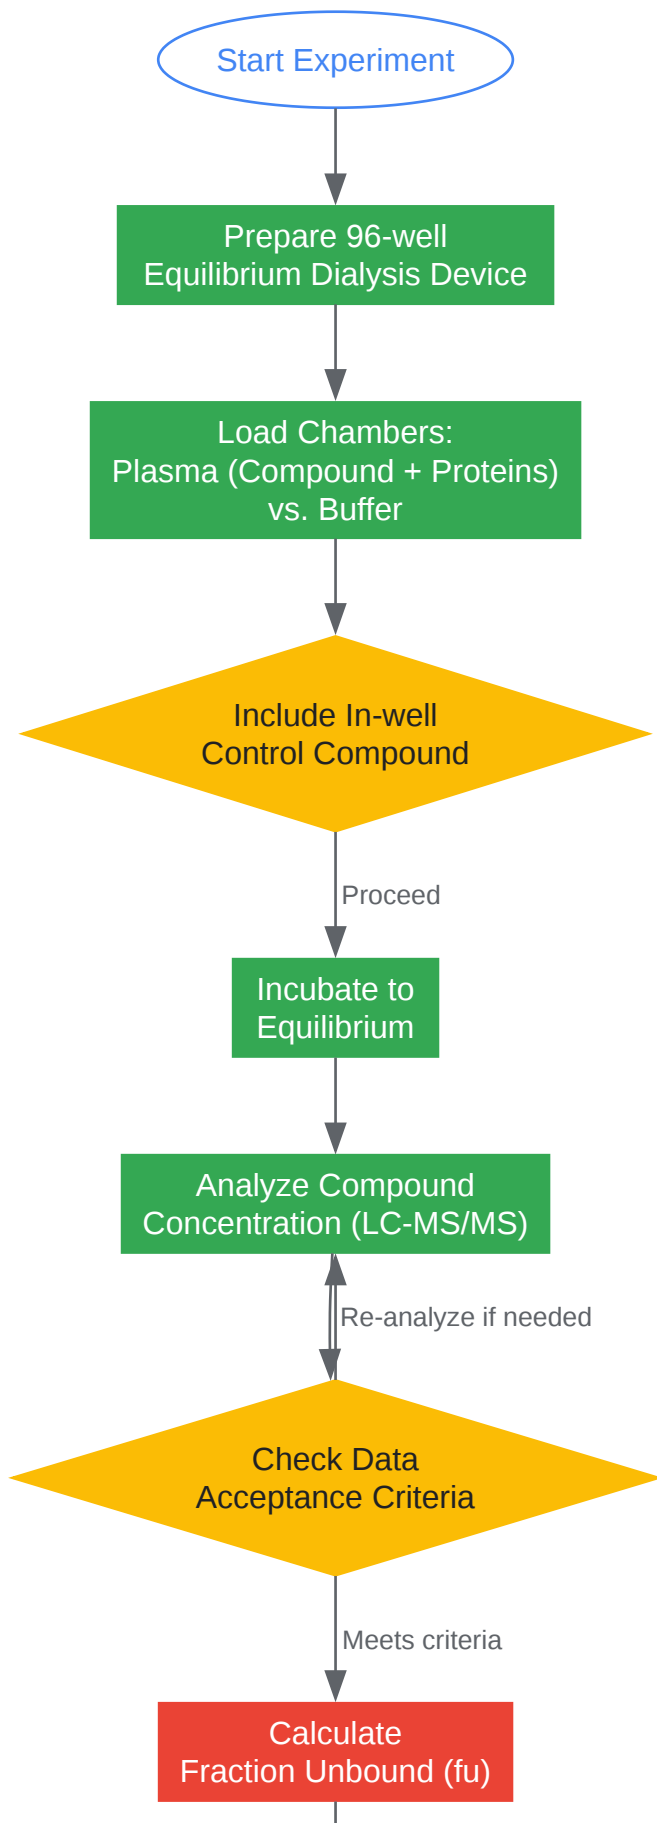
Start Experiment

Prepare 96-well Equilibrium Dialysis Device

Load Chambers: Plasma (Compound + Proteins) vs. Buffer

Include In-well Control Compound

Proceed

Incubate to Equilibrium

Analyze Compound Concentration (LC-MS/MS)

Re-analyze if needed

Check Data Acceptance Criteria

Meets criteria

Calculate Fraction Unbound (fu)